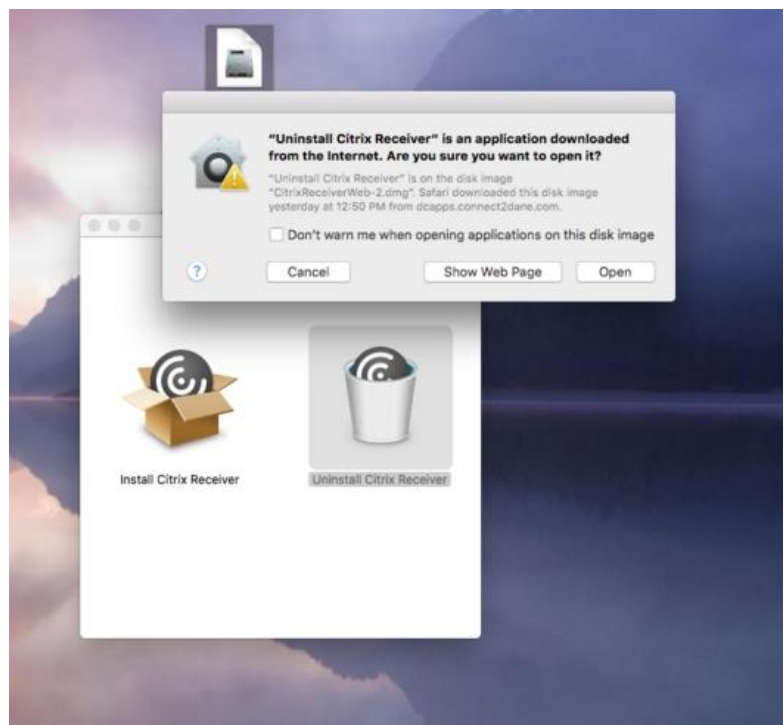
"Uninstall Citrix Receiver" is an application downloaded from the Internet. Are you sure you want to open it?

"Uninstall Citrix Receiver" is on the disk image "CitrixReceiverWeb-2.dmg". Safari downloaded this disk image yesterday at 12:50 PM from dcapps.connect2dane.com.

Don't warn me when opening applications on this disk image

?

Cancel

Show Web Page

Open

Install Citrix Receiver

Uninstall Citrix Receiver